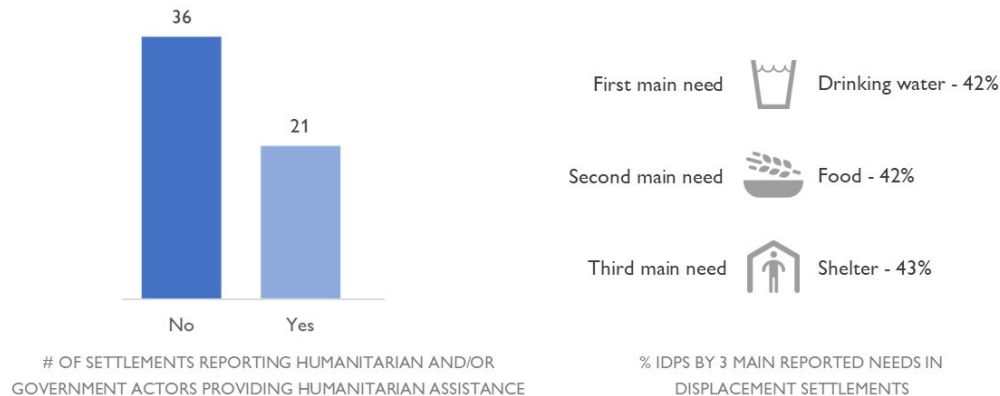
36

21

No

Yes

# OF SETTLEMENTS REPORTING HUMANITARIAN AND/OR GOVERNMENT ACTORS PROVIDING HUMANITARIAN ASSISTANCE

First main need

Drinking water - 42%

Second main need

Food - 42%

Third main need

Shelter - 43%

% IDPS BY 3 MAIN REPORTED NEEDS IN DISPLACEMENT SETTLEMENTS